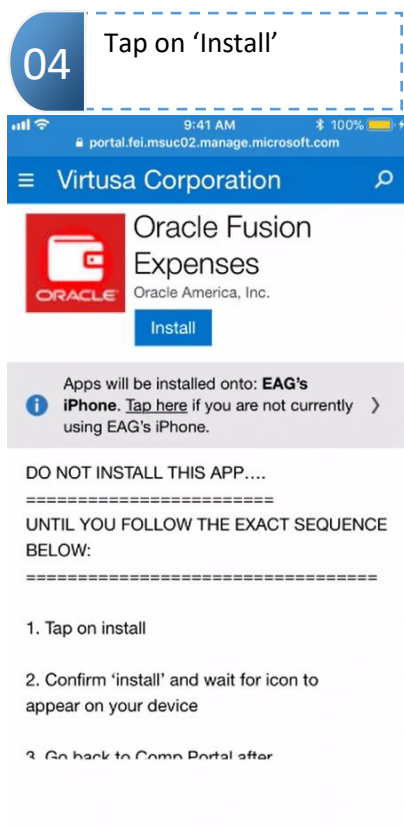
04

Tap on 'Install'

9:41 AM
100%
portal.fei.msuc02.manage.microsoft.com

Virtusa Corporation

ORACLE

Oracle Fusion Expenses

Oracle America, Inc.

Install

Apps will be installed onto: **EAG's iPhone**. Tap here if you are not currently using EAG's iPhone.

DO NOT INSTALL THIS APP....

========================

UNTIL YOU FOLLOW THE EXACT SEQUENCE BELOW:

==================================

1. Tap on install

2. Confirm 'install' and wait for icon to appear on your device

3. Go back to Comp Portal after